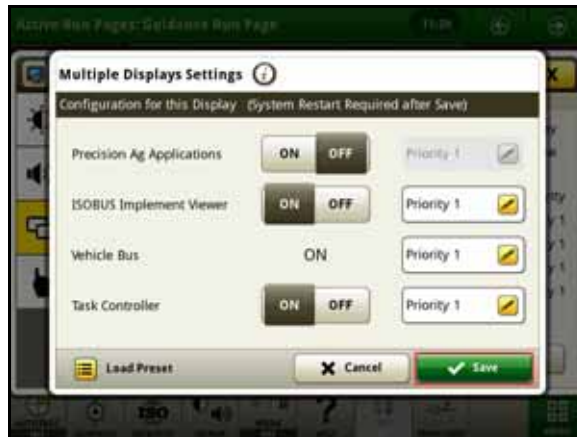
Active Run Pages: Guidance Run Page

Multiple Displays Settings

Configuration for this Display (System Restart Required after Save)

Precision Ag Applications ON OFF Priority 1

ISOBUS Implement Viewer ON OFF Priority 1

Vehicle Bus ON Priority 1

Task Controller ON OFF Priority 1

Load Preset

Cancel

Save

ISO